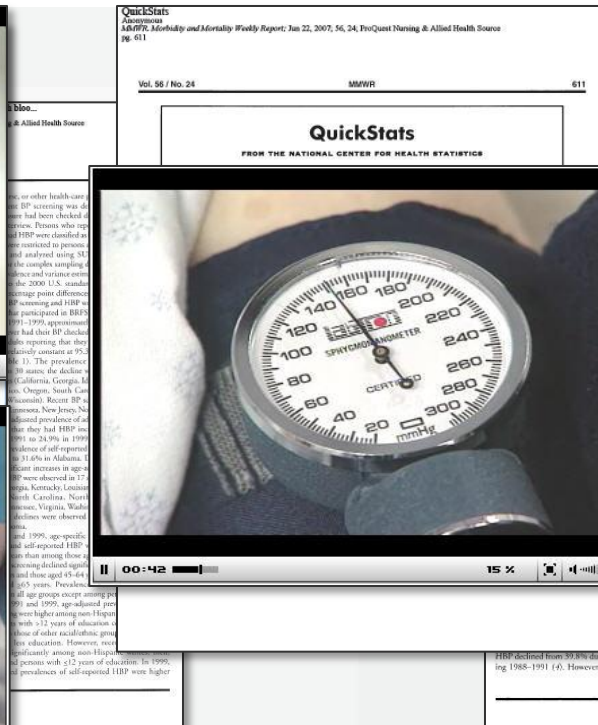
QuickStats
Anonymous
MMWR. Morbidity and Mortality Weekly Report; Jun 22, 2007; 56, 24; ProQuest Nursing & Allied Health Source
pg. 611

Vol. 56 / No. 24 MMWR 611

QuickStats

FROM THE NATIONAL CENTER FOR HEALTH STATISTICS

h bloo...
g & Allied Health Source

SPHYGMOMANOMETER
CERTIFIED
mmHg
20 40 60 80 100 120 140 160 180 200 220 240 260 280 300

00:42 15 %

HBP declined from 39.8% du ing 1988–1991 (4). However

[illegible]